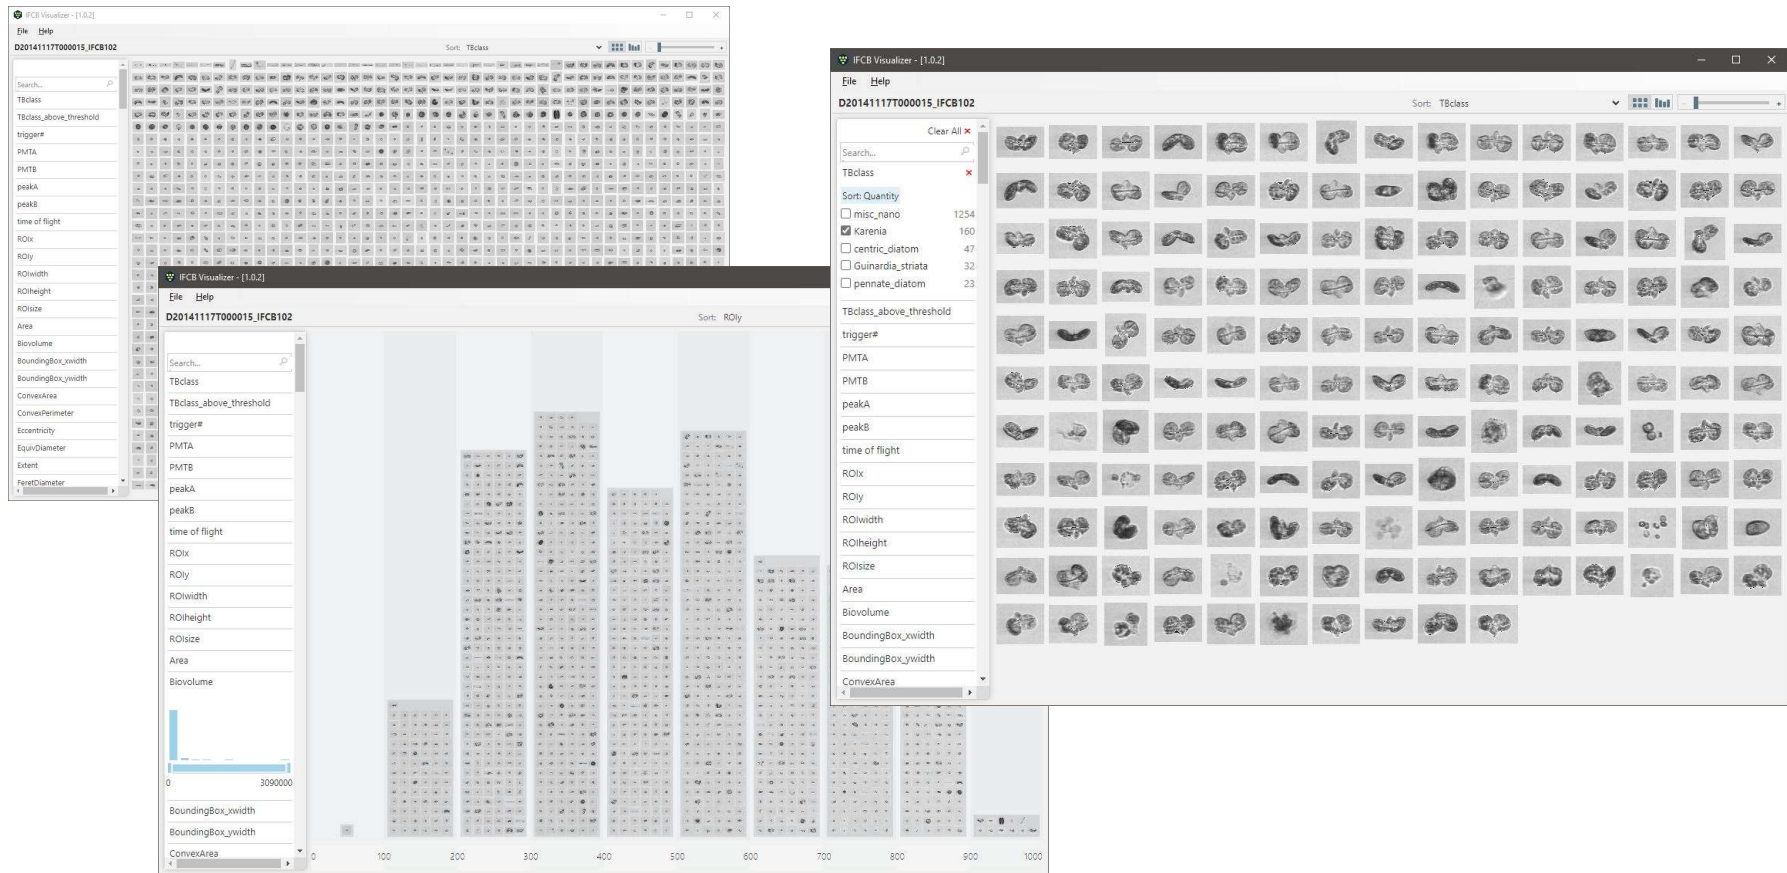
IFCB Visualizer - [1.0.2]
File Help
D20141117T000015_IFCB102
Sort: TBclass
Search...
TBclass
TBclass_above_threshold
trigger#
PMTA
PMTB
peakA
peakB
time of flight
ROIx
ROIy
ROIwidth
ROIheight
ROIsize
Area
Biovolume
BoundingBox_xwidth
BoundingBox_ywidth
ConvexArea
ConvexPerimeter
Eccentricity
EquivDiameter
Extent
FeretDiameter

IFCB Visualizer - [1.0.2]
File Help
D20141117T000015_IFCB102
Sort: ROIy
Search...
TBclass
TBclass_above_threshold
trigger#
PMTA
PMTB
peakA
peakB
time of flight
ROIx
ROIy
ROIwidth
ROIheight
ROIsize
Area
Biovolume
0
3090000
BoundingBox_xwidth
BoundingBox_ywidth
ConvexArea
0 100 200 300 400 500 600 700 800 900 1000

IFCB Visualizer - [1.0.2]
File Help
D20141117T000015_IFCB102
Sort: TBclass
Clear All ×
Search...
TBclass ×
Sort: Quantity
misc_nano 1254
Karenia 160
centric_diatom 47
Guinardia_striata 32
pennate_diatom 23
TBclass_above_threshold
trigger#
PMTA
PMTB
peakA
peakB
time of flight
ROIx
ROIy
ROIwidth
ROIheight
ROIsize
Area
Biovolume
BoundingBox_xwidth
BoundingBox_ywidth
ConvexArea